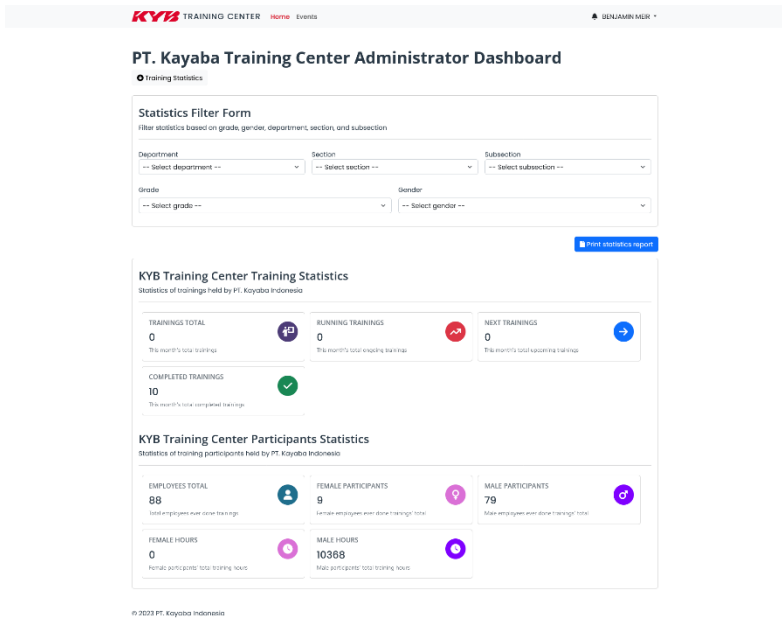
KYB TRAINING CENTER Home Events

BENJAMIN MER

PT. Kayaba Training Center Administrator Dashboard

Training Statistics

Statistics Filter Form

Filter statistics based on grade, gender, department, section, and subsection

Department
-- Select department --

Section
-- Select section --

Subsection
-- Select subsection --

Grade
-- Select grade --

Gender
-- Select gender --

Print statistics report

KYB Training Center Training Statistics

Statistics of trainings held by PT. Kayaba Indonesia

TRAININGS TOTAL
0
This month's total trainings

RUNNING TRAININGS
0
This month's total ongoing trainings

NEXT TRAININGS
0
This month's total upcoming trainings

COMPLETED TRAININGS
10
This month's total completed trainings

KYB Training Center Participants Statistics

Statistics of training participants held by PT. Kayaba Indonesia

EMPLOYEES TOTAL
88
Total employees ever done trainings

FEMALE PARTICIPANTS
9
Female employees ever done trainings' total

MALE PARTICIPANTS
79
Male employees ever done trainings' total

FEMALE HOURS
0
Female participants' total training hours

MALE HOURS
10368
Male participants' total training hours

© 2023 PT. Kayaba Indonesia